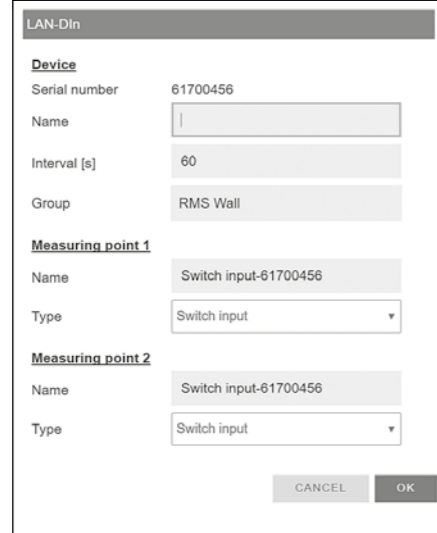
LAN-DIn

Device

Serial number 61700456

Name

Interval [s] 60

Group RMS Wall

Measuring point 1

Name Switch input-61700456

Type Switch input

Measuring point 2

Name Switch input-61700456

Type Switch input

CANCEL OK